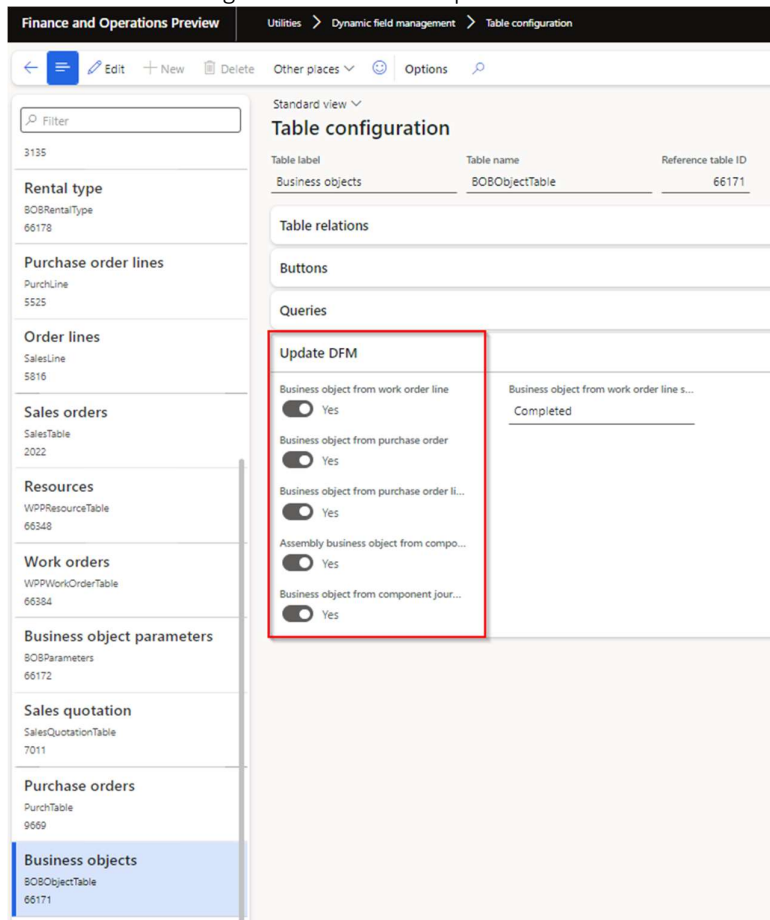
Finance and Operations Preview

Utilities > Dynamic field management > Table configuration

Edit
New
Delete
Other places
Options

Filter

3135

Rental type
BOBRentalType
66178

Purchase order lines
PurchLine
5525

Order lines
SalesLine
5816

Sales orders
SalesTable
2022

Resources
WPPResourceTable
66348

Work orders
WPPWorkOrderTable
66384

Business object parameters
BOBParameters
66172

Sales quotation
SalesQuotationTable
7011

Purchase orders
PurchTable
9669

Business objects
BOBObjectTable
66171

Standard view

Table configuration

| Table label | Table name | Reference table ID |
|---|---|---|
| Business objects | BOBObjectTable | 66171 |

Table relations

Buttons

Queries

Update DFM

Business object from work order line
Yes

Business object from work order line s...
Completed

Business object from purchase order
Yes

Business object from purchase order li...
Yes

Assembly business object from compo...
Yes

Business object from component jour...
Yes